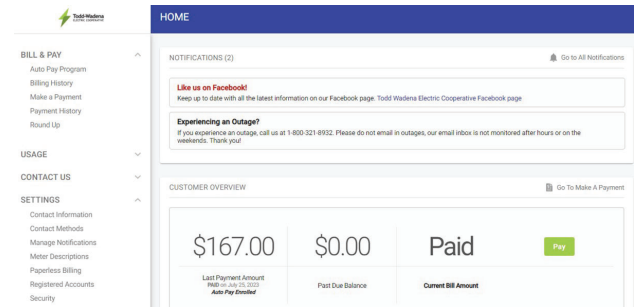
Todd-Wadena ELECTRIC COOPERATIVE

HOME

BILL & PAY
Auto Pay Program
Billing History
Make a Payment
Payment History
Round Up

USAGE

CONTACT US

SETTINGS
Contact Information
Contact Methods
Manage Notifications
Meter Descriptions
Paperless Billing
Registered Accounts
Security

NOTIFICATIONS (2)

Go to All Notifications

Like us on Facebook!
Keep up to date with all the latest information on our Facebook page. Todd Wadena Electric Cooperative Facebook page

Experiencing an Outage?
If you experience an outage, call us at 1-800-321-8932. Please do not email in outages, our email inbox is not monitored after hours or on the weekends. Thank you!

CUSTOMER OVERVIEW

Go To Make A Payment

$167.00
Last Payment Amount
PAID on July 25, 2023
Auto Pay Enrolled

$0.00
Past Due Balance

Paid
Current Bill Amount

Pay